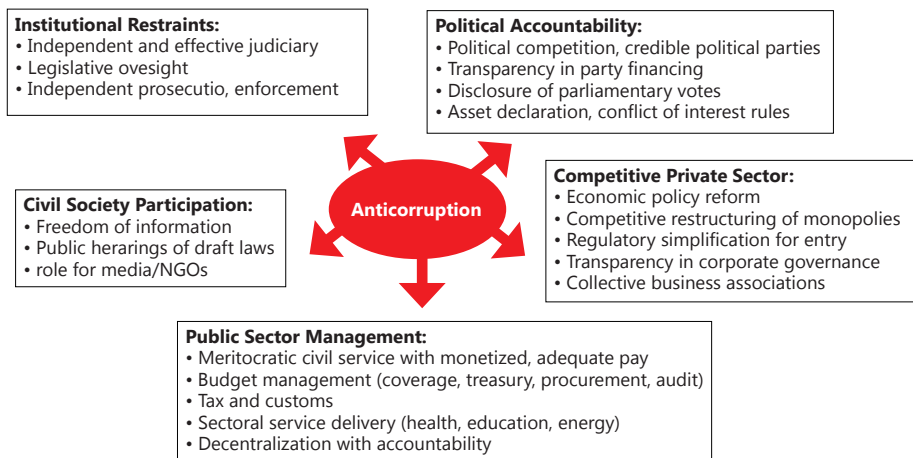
**Institutional Restraints:**
• Independent and effective judiciary
• Legislative ovesight
• Independent prosecutio, enforcement

**Political Accountability:**
• Political competition, credible political parties
• Transparency in party financing
• Disclosure of parliamentary votes
• Asset declaration, conflict of interest rules

Anticorruption

**Competitive Private Sector:**
• Economic policy reform
• Competitive restructuring of monopolies
• Regulatory simplification for entry
• Transparency in corporate governance
• Collective business associations

**Civil Society Participation:**
• Freedom of information
• Public herarings of draft laws
• role for media/NGOs

**Public Sector Management:**
• Meritocratic civil service with monetized, adequate pay
• Budget management (coverage, treasury, procurement, audit)
• Tax and customs
• Sectoral service delivery (health, education, energy)
• Decentralization with accountability